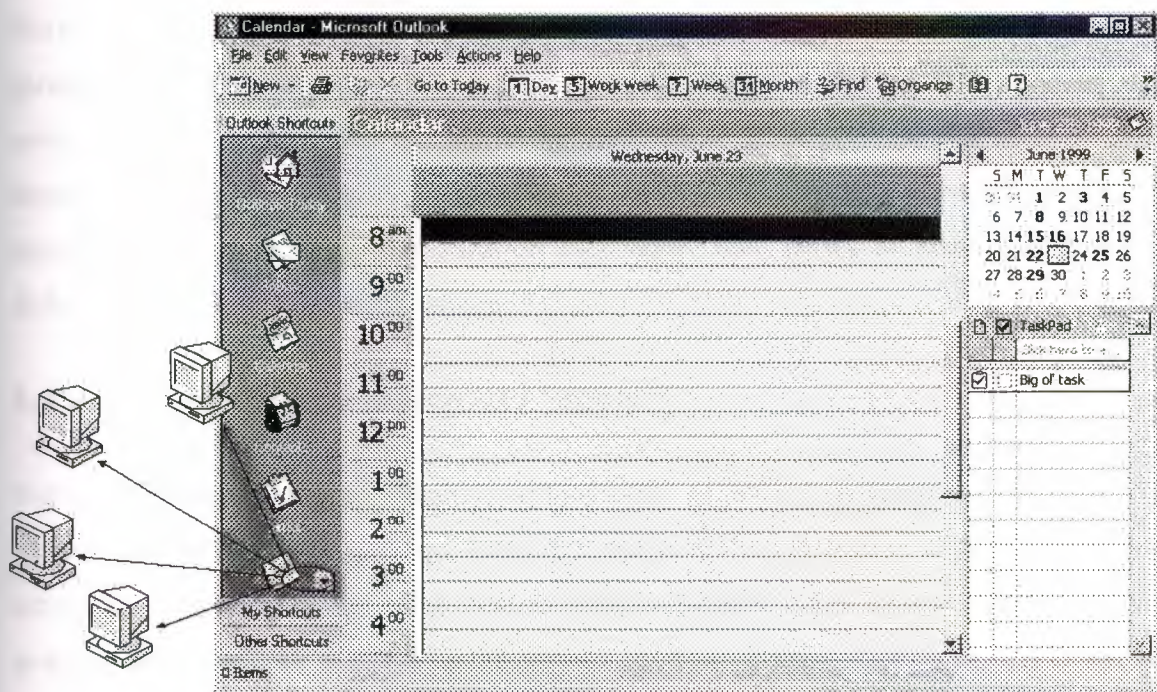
Calendar - Microsoft Outlook

File Edit View Favorites Tools Actions Help

New Go to Today 1 Day 5 Work Week 7 Week 31 Month Find Organize

Outlook Shortcuts Calendar

Wednesday, June 23

8 am
9 00
10 00
11 00
12 pm
1 00
2 00
3 00
4 00

June 1999

| S | M | T | W | T | F | S |
|---|---|---|---|---|---|---|
| 30 | 31 | 1 | 2 | 3 | 4 | 5 |
| 6 | 7 | 8 | 9 | 10 | 11 | 12 |
| 13 | 14 | 15 | 16 | 17 | 18 | 19 |
| 20 | 21 | 22 | 23 | 24 | 25 | 26 |
| 27 | 28 | 29 | 30 | 1 | 2 | 3 |
| 4 | 5 | 6 | 7 | 8 | 9 | 10 |

TaskPad
Click here to a
Big of task

My Shortcuts
Other Shortcuts

0 Items